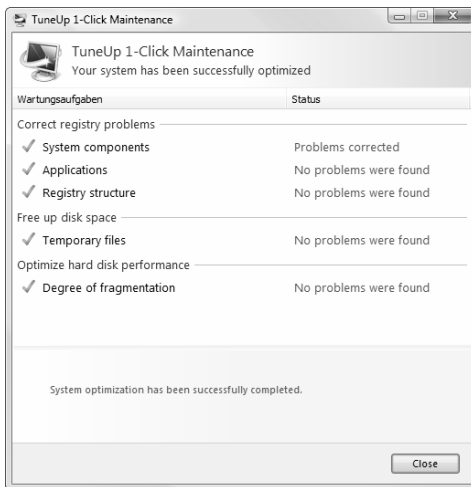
TuneUp 1-Click Maintenance

TuneUp 1-Click Maintenance
Your system has been successfully optimized

| Wartungsaufgaben | Status |
|---|---|
| Correct registry problems | |
| ✓ System components | Problems corrected |
| ✓ Applications | No problems were found |
| ✓ Registry structure | No problems were found |
| Free up disk space | |
| ✓ Temporary files | No problems were found |
| Optimize hard disk performance | |
| ✓ Degree of fragmentation | No problems were found |

System optimization has been successfully completed.

Close